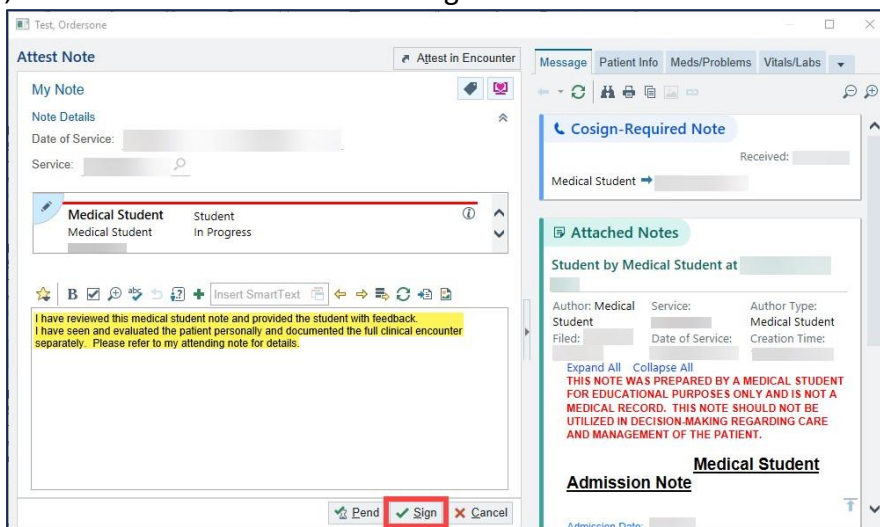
Test, Ordersone

Attest Note

Attest in Encounter

My Note

Note Details

Date of Service:

Service:

Medical Student Student
Medical Student In Progress

Insert SmartText

I have reviewed this medical student note and provided the student with feedback.
I have seen and evaluated the patient personally and documented the full clinical encounter separately. Please refer to my attending note for details.

Pend Sign Cancel

Message Patient Info Meds/Problems Vitals/Labs

Cosign-Required Note

Received:

Medical Student

Attached Notes

Student by Medical Student at

Author: Medical Student
Service:
Author Type: Medical Student
Filed:
Date of Service:
Creation Time:

Expand All Collapse All

THIS NOTE WAS PREPARED BY A MEDICAL STUDENT FOR EDUCATIONAL PURPOSES ONLY AND IS NOT A MEDICAL RECORD. THIS NOTE SHOULD NOT BE UTILIZED IN DECISION-MAKING REGARDING CARE AND MANAGEMENT OF THE PATIENT.

Medical Student Admission Note

Admission Date: